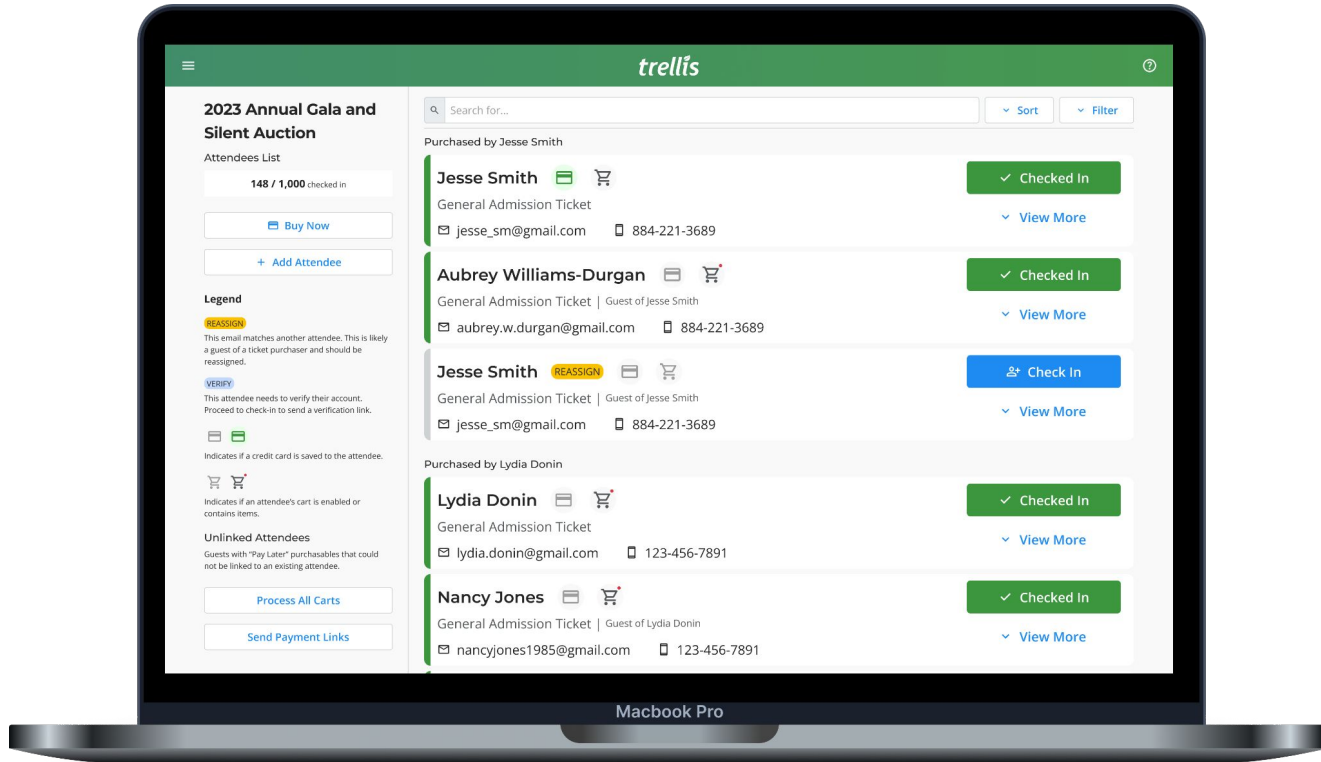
trellis

2023 Annual Gala and Silent Auction

Attendees List

148 / 1,000 checked in

Buy Now

+ Add Attendee

Legend

REASSIGN

This email matches another attendee. This is likely a guest of a ticket purchaser and should be reassigned.

VERIFY

This attendee needs to verify their account. Proceed to check-in to send a verification link.

Indicates if a credit card is saved to the attendee.

Indicates if an attendee's cart is enabled or contains items.

Unlinked Attendees

Guests with "Pay Later" purchasables that could not be linked to an existing attendee.

Process All Carts

Send Payment Links

Search for...

Sort

Filter

Purchased by Jesse Smith

Jesse Smith

General Admission Ticket

jesse_sm@gmail.com 884-221-3689

Checked In

View More

Aubrey Williams-Durgan

General Admission Ticket | Guest of Jesse Smith

aubrey.w.durgan@gmail.com 884-221-3689

Checked In

View More

Jesse Smith REASSIGN

General Admission Ticket | Guest of Jesse Smith

jesse_sm@gmail.com 884-221-3689

Check In

View More

Purchased by Lydia Donin

Lydia Donin

General Admission Ticket

lydia.donin@gmail.com 123-456-7891

Checked In

View More

Nancy Jones

General Admission Ticket | Guest of Lydia Donin

nancyjones1985@gmail.com 123-456-7891

Checked In

View More

Macbook Pro